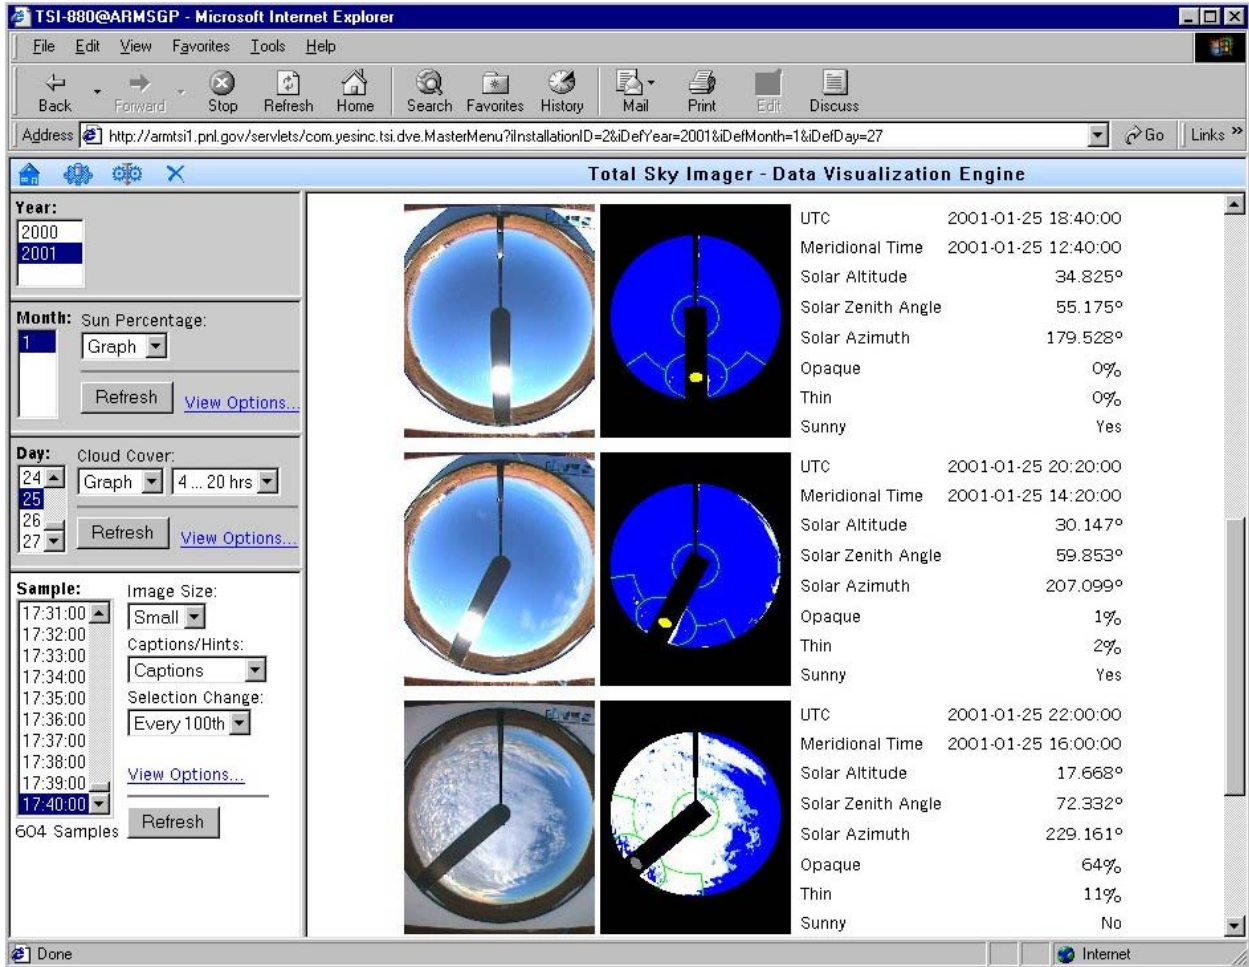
TSI-880@ARMSGP - Microsoft Internet Explorer

File Edit View Favorites Tools Help

Back Forward Stop Refresh Home Search Favorites History Mail Print Edit Discuss

Address http://armtsi1.pnl.gov/servlets/com.yesinc.tsi.dve.MasterMenu?iInstallationID=2&iDefYear=2001&iDefMonth=1&iDefDay=27 Go Links

Total Sky Imager - Data Visualization Engine

Year:
2000
2001

Month: 1
Sun Percentage:
Graph
Refresh View Options...

Day:
24
25
26
27
Cloud Cover:
Graph 4 ... 20 hrs
Refresh View Options...

Sample:
17:31:00
17:32:00
17:33:00
17:34:00
17:35:00
17:36:00
17:37:00
17:38:00
17:39:00
17:40:00
604 Samples
Image Size:
Small
Captions/Hints:
Captions
Selection Change:
Every 100th
View Options...
Refresh

| | |
|---|---|
| UTC | 2001-01-25 18:40:00 |
| Meridional Time | 2001-01-25 12:40:00 |
| Solar Altitude | 34.825° |
| Solar Zenith Angle | 55.175° |
| Solar Azimuth | 179.528° |
| Opaque | 0% |
| Thin | 0% |
| Sunny | Yes |

| | |
|---|---|
| UTC | 2001-01-25 20:20:00 |
| Meridional Time | 2001-01-25 14:20:00 |
| Solar Altitude | 30.147° |
| Solar Zenith Angle | 59.853° |
| Solar Azimuth | 207.099° |
| Opaque | 1% |
| Thin | 2% |
| Sunny | Yes |

| | |
|---|---|
| UTC | 2001-01-25 22:00:00 |
| Meridional Time | 2001-01-25 16:00:00 |
| Solar Altitude | 17.668° |
| Solar Zenith Angle | 72.332° |
| Solar Azimuth | 229.161° |
| Opaque | 64% |
| Thin | 11% |
| Sunny | No |

Done
Internet